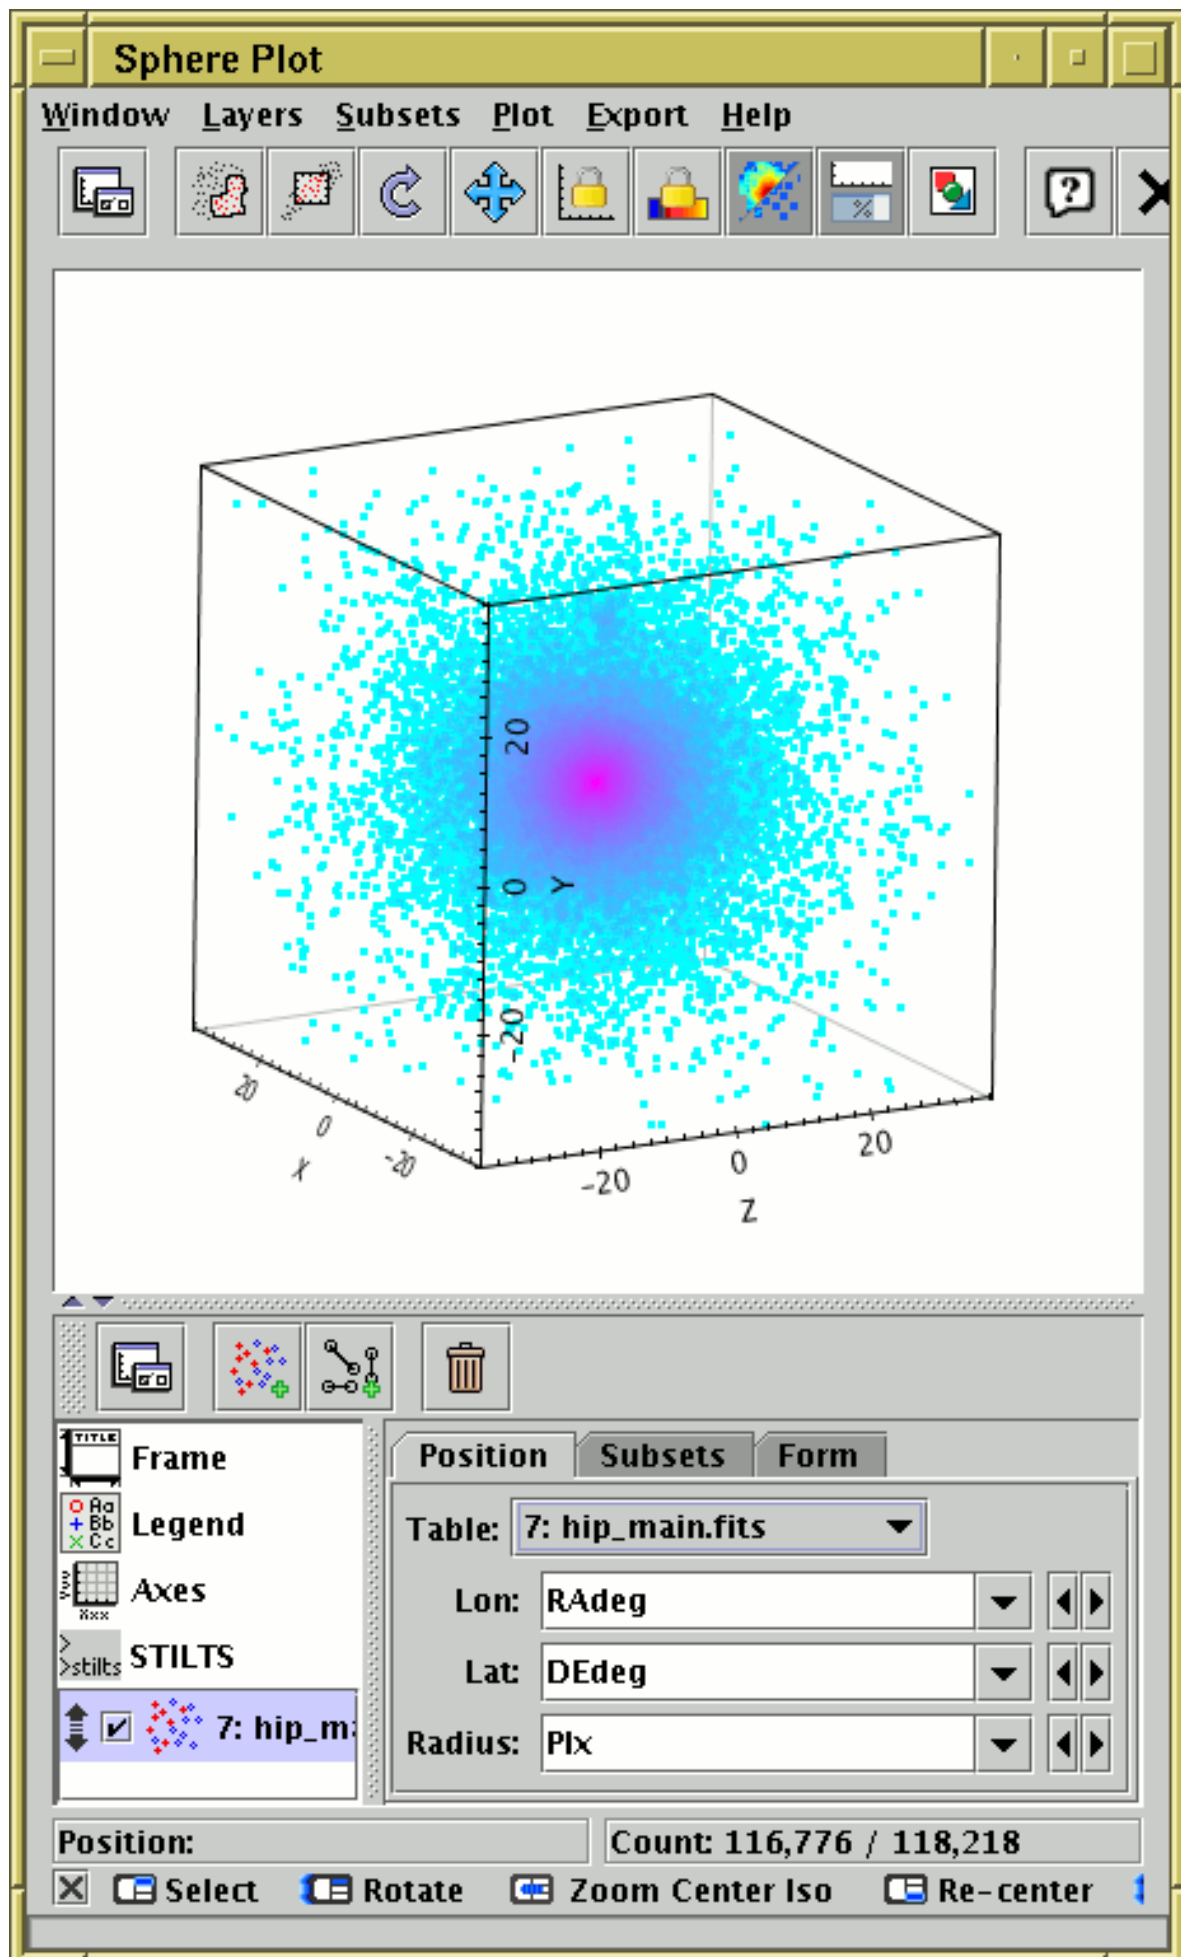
Sphere Plot

Window Layers Subsets Plot Export Help

20
0
Y
-20
20
0
X
-20
-20
0
20
Z

Frame
Legend
Axes
STILTS
7: hip_m

Position Subsets Form

Table: 7: hip_main.fits
Lon: RAdeg
Lat: DEdeg
Radius: Plx

Position:
Count: 116,776 / 118,218

Select Rotate Zoom Center Iso Re-center